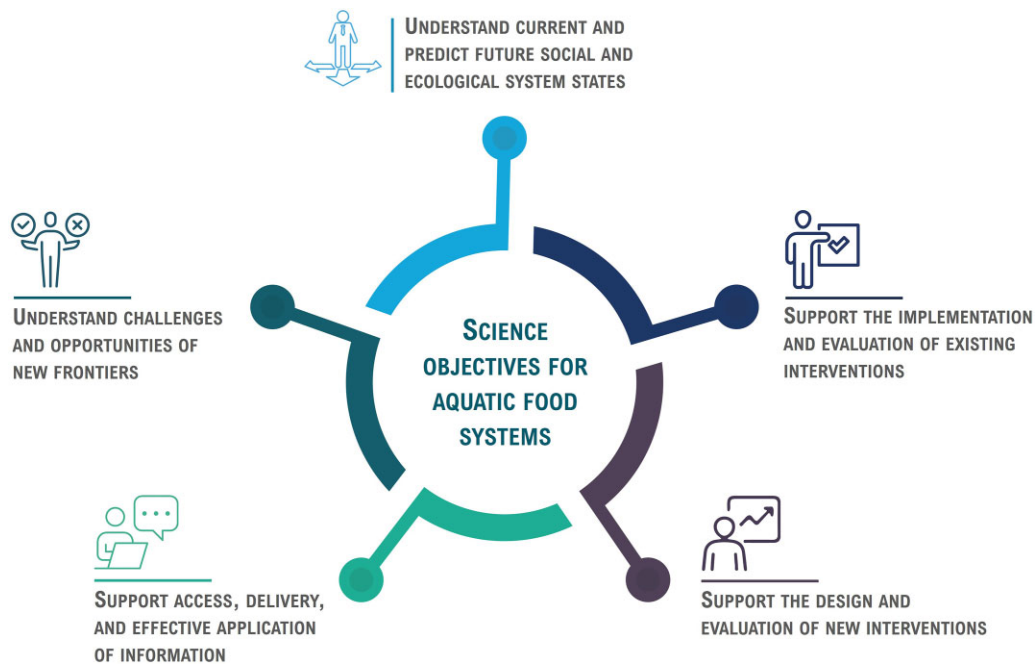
Understand current and predict future social and ecological system states

Understand challenges and opportunities of new frontiers

Science objectives for aquatic food systems

Support the implementation and evaluation of existing interventions

Support access, delivery, and effective application of information

Support the design and evaluation of new interventions